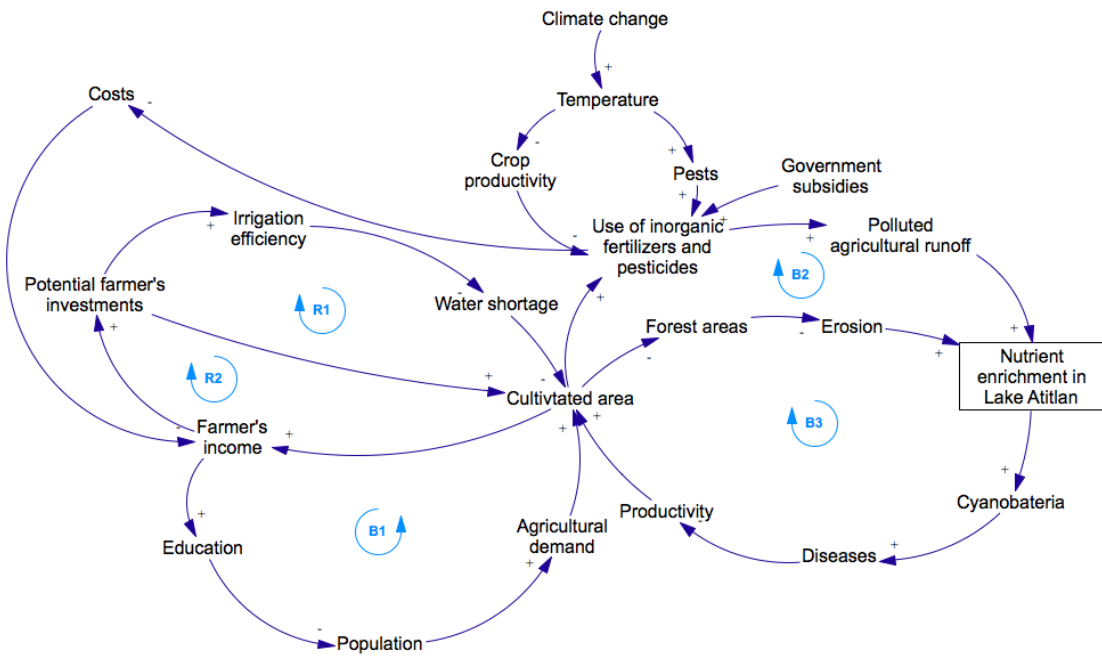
Climate change
+
Temperature
Costs
-
-
Crop productivity
+
Pests
Government subsidies
+
+
Irrigation efficiency
+
-
Use of inorganic fertilizers and pesticides
+
Polluted agricultural runoff
B2
Potential farmer's investments
-
R1
Water shortage
+
+
Forest areas
-
Erosion
+
+
Nutrient enrichment in Lake Atitlan
+
R2
+
-
Cultivtated area
-
+
Farmer's income
+
+
B3
+
+
Education
B1
Agricultural demand
Productivity
Cyanobateria
+
Diseases
+
-
Population